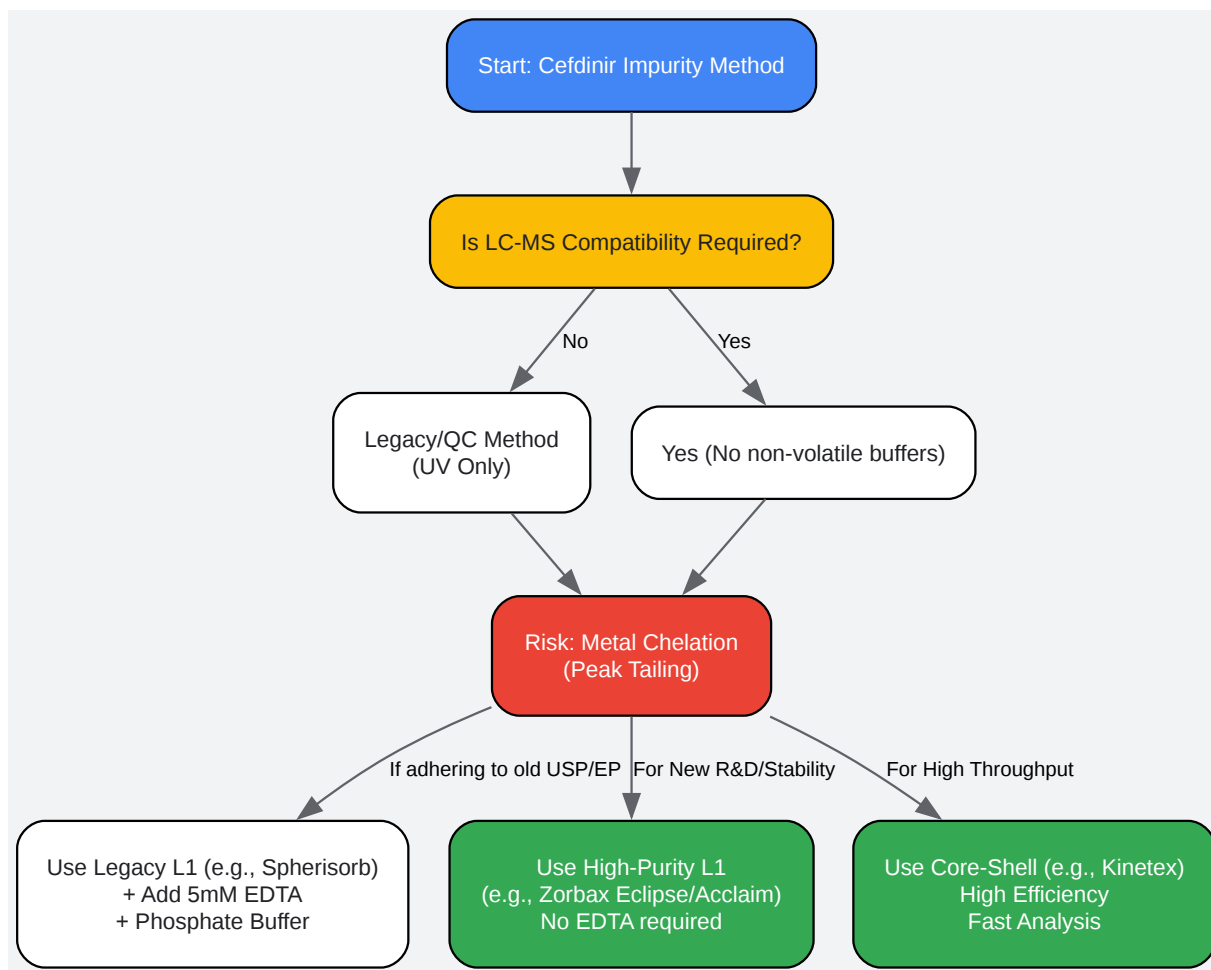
Start: Cefdinir Impurity Method

Is LC-MS Compatibility Required?

No

Yes

Legacy/QC Method
(UV Only)

Yes (No non-volatile buffers)

Risk: Metal Chelation
(Peak Tailing)

If adhering to old USP/EP

For New R&D/Stability

For High Throughput

Use Legacy L1 (e.g., Spherisorb)
+ Add 5mM EDTA
+ Phosphate Buffer

Use High-Purity L1
(e.g., Zorbax Eclipse/Acclaim)
No EDTA required

Use Core-Shell (e.g., Kinetex)
High Efficiency
Fast Analysis